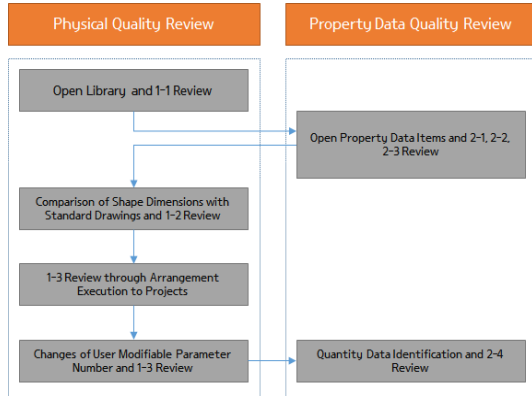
Physical Quality Review

Property Data Quality Review

Open Library and 1-1 Review

Open Property Data Items and 2-1, 2-2, 2-3 Review

Comparison of Shape Dimensions with Standard Drawings and 1-2 Review

1-3 Review through Arrangement Execution to Projects

Changes of User Modifiable Parameter Number and 1-3 Review

Quantity Data Identification and 2-4 Review